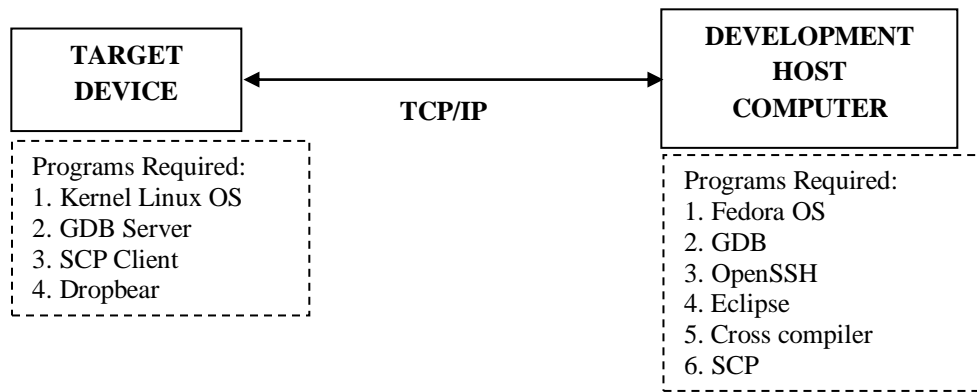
TARGET DEVICE

TCP/IP

DEVELOPMENT HOST COMPUTER

Programs Required:
1. Kernel Linux OS
2. GDB Server
3. SCP Client
4. Dropbear

Programs Required:
1. Fedora OS
2. GDB
3. OpenSSH
4. Eclipse
5. Cross compiler
6. SCP